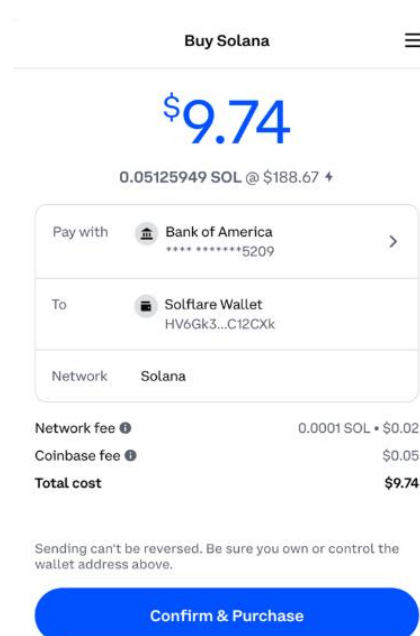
Buy Solana

$9.74

0.05125949 SOL @ $188.67

| Pay with | Bank of America **** *******5209 |
|---|---|
| To | Solflare Wallet HV6Gk3...C12CXk |
| Network | Solana |

Network fee 0.0001 SOL • $0.02
Coinbase fee $0.05
Total cost $9.74

Sending can't be reversed. Be sure you own or control the wallet address above.

Confirm & Purchase